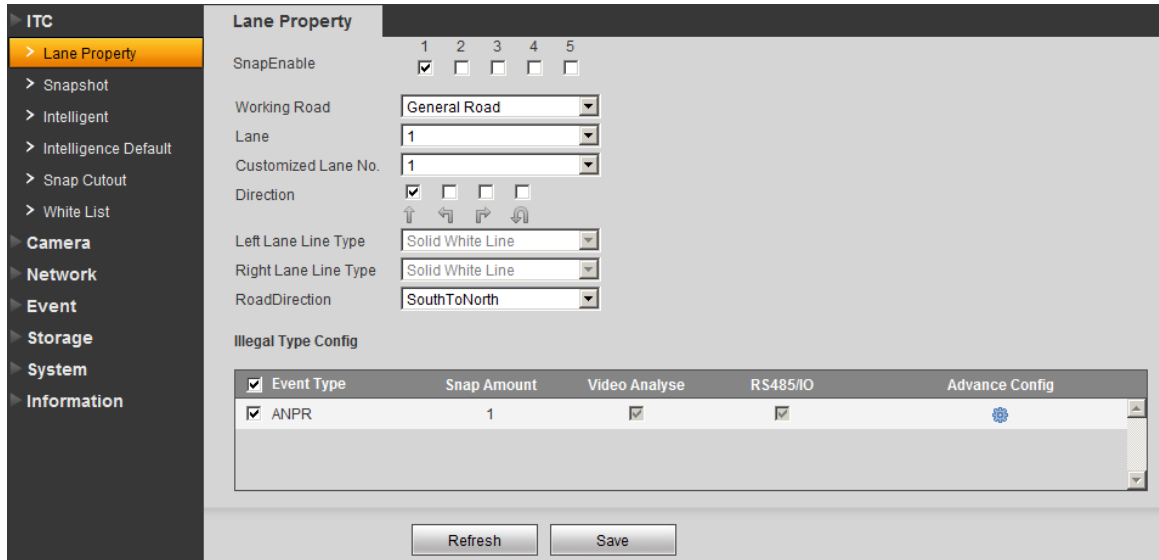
ITC
> Lane Property
> Snapshot
> Intelligent
> Intelligence Default
> Snap Cutout
> White List
Camera
Network
Event
Storage
System
Information

Lane Property

SnapEnable 1 2 3 4 5

Working Road General Road
Lane 1
Customized Lane No. 1
Direction
Left Lane Line Type Solid White Line
Right Lane Line Type Solid White Line
RoadDirection SouthToNorth

Illegal Type Config

| Event Type | Snap Amount | Video Analyse | RS485/IO | Advance Config |
|---|---|---|---|---|
| ANPR | 1 | | | |

Refresh Save